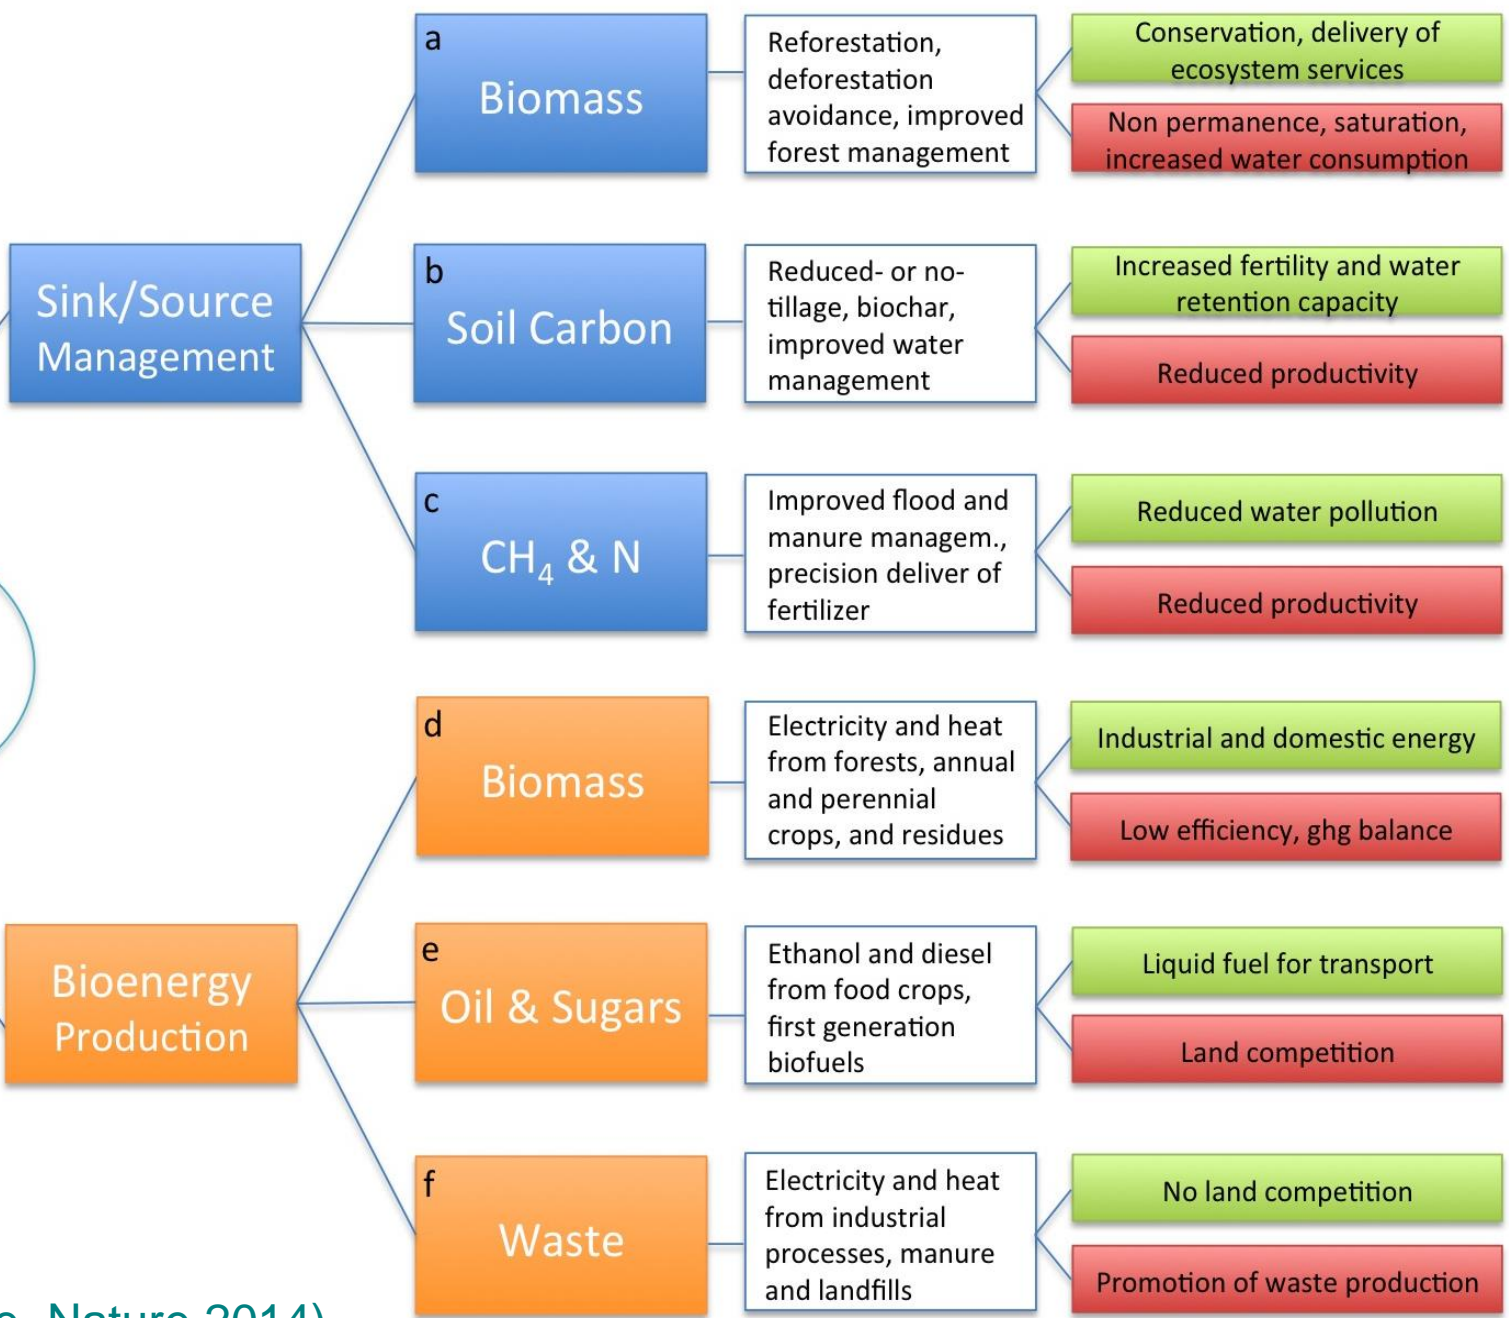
Sink/Source Management

a
Biomass

Reforestation, deforestation avoidance, improved forest management

Conservation, delivery of ecosystem services

Non permanence, saturation, increased water consumption

b
Soil Carbon

Reduced- or no-tillage, biochar, improved water management

Increased fertility and water retention capacity

Reduced productivity

c
$CH_4$ & N

Improved flood and manure managem., precision deliver of fertilizer

Reduced water pollution

Reduced productivity

Bioenergy Production

d
Biomass

Electricity and heat from forests, annual and perennial crops, and residues

Industrial and domestic energy

Low efficiency, ghg balance

e
Oil & Sugars

Ethanol and diesel from food crops, first generation biofuels

Liquid fuel for transport

Land competition

f
Waste

Electricity and heat from industrial processes, manure and landfills

No land competition

Promotion of waste production

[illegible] Nature 2014)